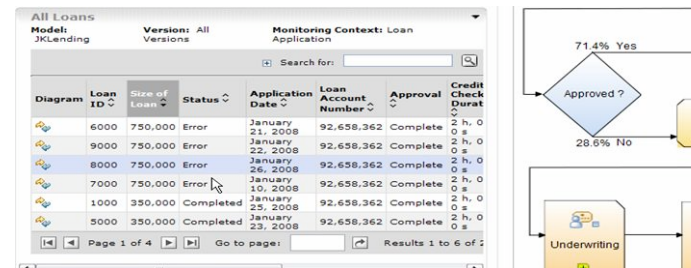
All Loans

Model: JKLending

Version: All Versions

Monitoring Context: Loan Application

Search for:

| Diagram | Loan ID | Size of Loan | Status | Application Date | Loan Account Number | Approval | Credit Check Durat |
|---|---|---|---|---|---|---|---|
| | 6000 | 750,000 | Error | January 21, 2008 | 92,658,362 | Complete | 2 h, 0 0 s |
| | 9000 | 750,000 | Error | January 22, 2008 | 92,658,362 | Complete | 2 h, 0 0 s |
| | 8000 | 750,000 | Error | January 26, 2008 | 92,658,362 | Complete | 2 h, 0 0 s |
| | 7000 | 750,000 | Error | January 10, 2008 | 92,658,362 | Complete | 2 h, 0 0 s |
| | 1000 | 350,000 | Completed | January 25, 2008 | 92,658,362 | Complete | 2 h, 0 0 s |
| | 5000 | 350,000 | Completed | January 23, 2008 | 92,658,362 | Complete | 2 h, 0 0 s |

Page 1 of 4

Go to page:

Results 1 to 6 of 2

71.4% Yes

Approved ?

28.6% No

Underwriting